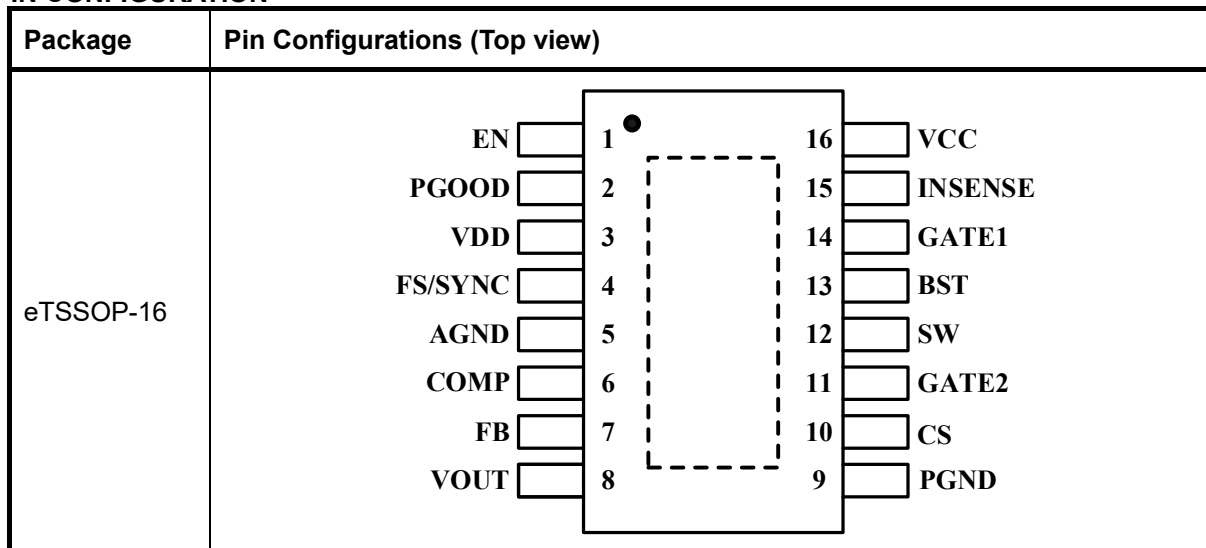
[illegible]

| Package | Pin Configurations (Top view) |
|---|---|
| eTSSOP-16 | EN 1, PGOOD 2, VDD 3, FS/SYNC 4, AGND 5, COMP 6, FB 7, VOUT 8, 9 PGND, 10 CS, 11 GATE2, 12 SW, 13 BST, 14 GATE1, 15 INSENSE, 16 VCC |